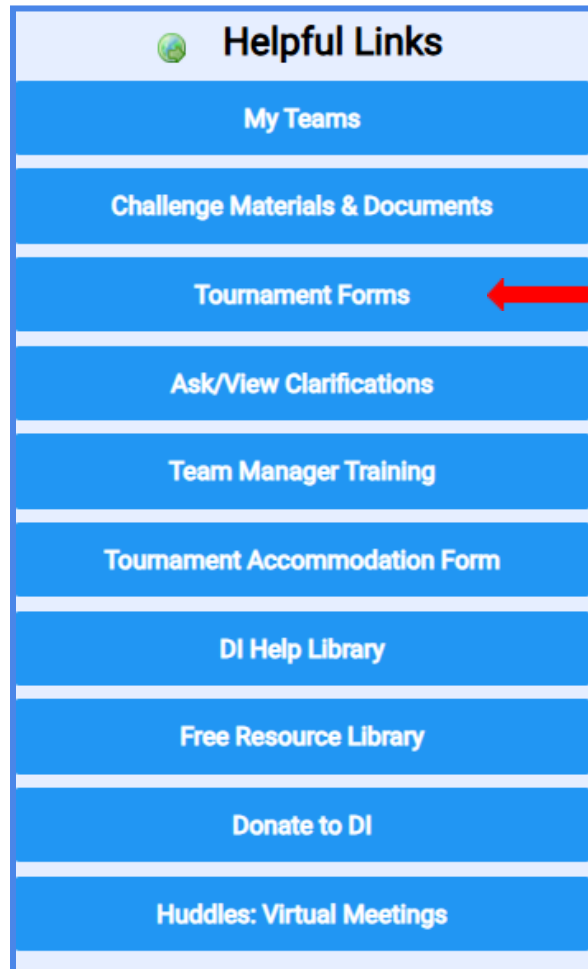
Helpful Links

My Teams

Challenge Materials & Documents

Tournament Forms

Ask/View Clarifications

Team Manager Training

Tournament Accommodation Form

DI Help Library

Free Resource Library

Donate to DI

Huddles: Virtual Meetings